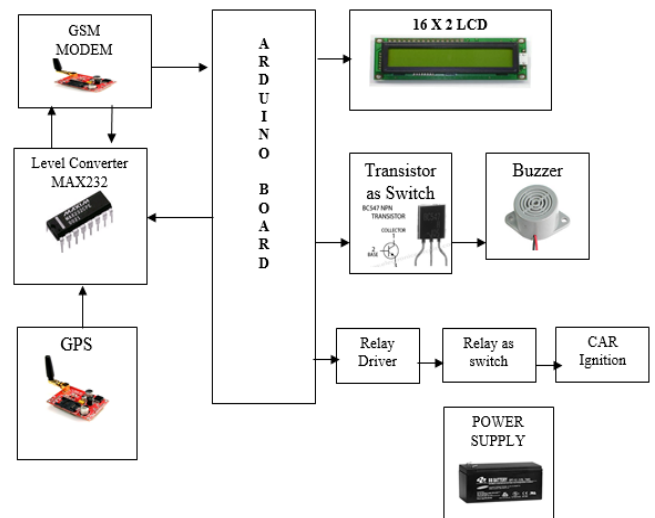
GSM MODEM

Level Converter MAX232

GPS

A R D U I N O

B O A R D

16 X 2 LCD

Transistor as Switch

BC547 NPN TRANSISTOR

COLLECTOR

BASE

Buzzer

Relay Driver

Relay as switch

CAR Ignition

POWER SUPPLY